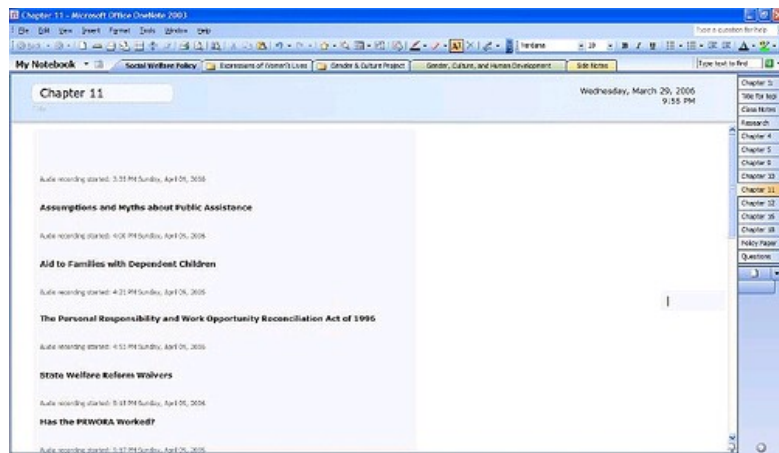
Chapter 11 - Microsoft Office OneNote 2003

File Edit View Insert Format Tools Window Help

Type a question for help

Verdana 10

My Notebook

Social Welfare Policy | Expressions of Women's Lives | Gender & Culture Project | Gender, Culture, and Human Development | Side Notes

Type text to find

Chapter 11

Wednesday, March 29, 2006
9:55 PM

Audio recording started: 3:55 PM Sunday, April 09, 2006

Assumptions and Myths about Public Assistance

Audio recording started: 4:08 PM Sunday, April 09, 2006

Aid to Families with Dependent Children

Audio recording started: 4:21 PM Sunday, April 09, 2006

The Personal Responsibility and Work Opportunity Reconciliation Act of 1996

Audio recording started: 4:51 PM Sunday, April 09, 2006

State Welfare Reform Waivers

Audio recording started: 5:03 PM Sunday, April 09, 2006

Has the PRWORA Worked?

Audio recording started: 5:17 PM Sunday, April 09, 2006

Chapter 3
Title for topi
Class Notes
Research
Chapter 4
Chapter 5
Chapter 8
Chapter 10
Chapter 11
Chapter 12
Chapter 16
Chapter 18
Policy Paper
Questions